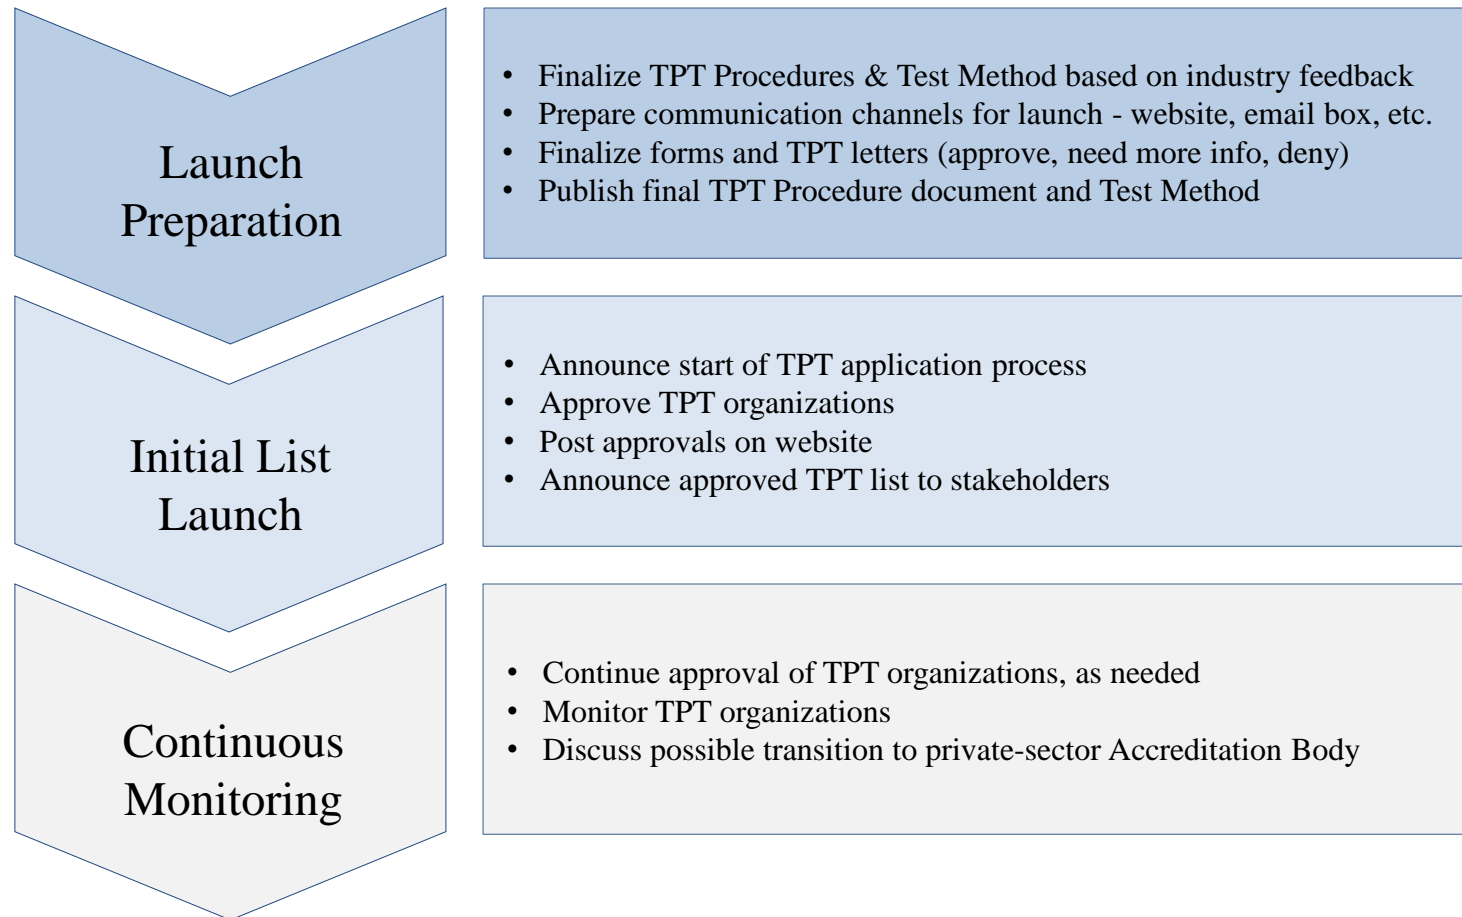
Launch Preparation

- Finalize TPT Procedures & Test Method based on industry feedback
- Prepare communication channels for launch - website, email box, etc.
- Finalize forms and TPT letters (approve, need more info, deny)
- Publish final TPT Procedure document and Test Method

Initial List Launch

- Announce start of TPT application process
- Approve TPT organizations
- Post approvals on website
- Announce approved TPT list to stakeholders

Continuous Monitoring

- Continue approval of TPT organizations, as needed
- Monitor TPT organizations
- Discuss possible transition to private-sector Accreditation Body